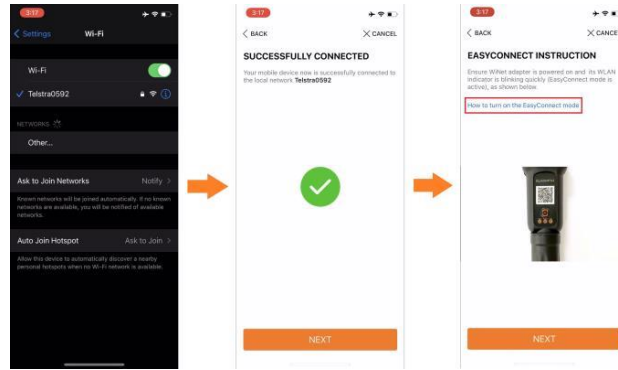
3:17

< Settings Wi-Fi

Wi-Fi

✓ Telstra0592

NETWORKS

Other...

Ask to Join Networks Notify >

Known networks will be joined automatically. If no known networks are available, you will be notified of available networks.

Auto Join Hotspot Ask to Join >

Allow this device to automatically discover a nearby personal hotspots when no Wi-Fi network is available.

3:17

< BACK ✕ CANCEL

SUCCESSFULLY CONNECTED

Your mobile device now is successfully connected to the local network Telstra0592

NEXT

3:17

< BACK ✕ CANCEL

EASYCONNECT INSTRUCTION

Ensure WiNet adapter is powered on and its WLAN indicator is blinking quickly (EasyConnect mode is active), as shown below.

How to turn on the EasyConnect mode

NEXT